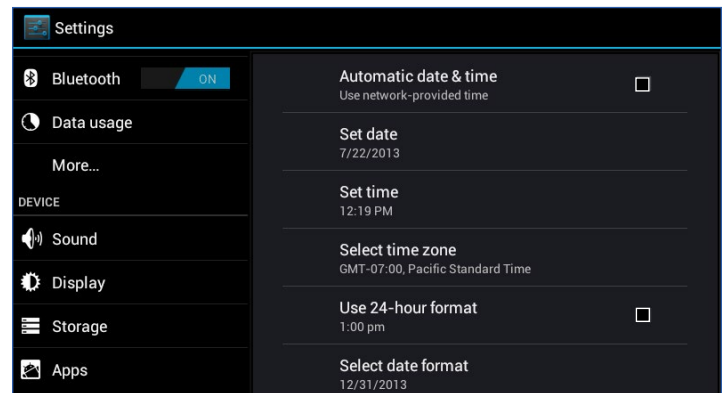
Settings

Bluetooth ON

Data usage

More...

DEVICE

Sound

Display

Storage

Apps

Automatic date & time
Use network-provided time

Set date
7/22/2013

Set time
12:19 PM

Select time zone
GMT-07:00, Pacific Standard Time

Use 24-hour format
1:00 pm

Select date format
12/31/2013